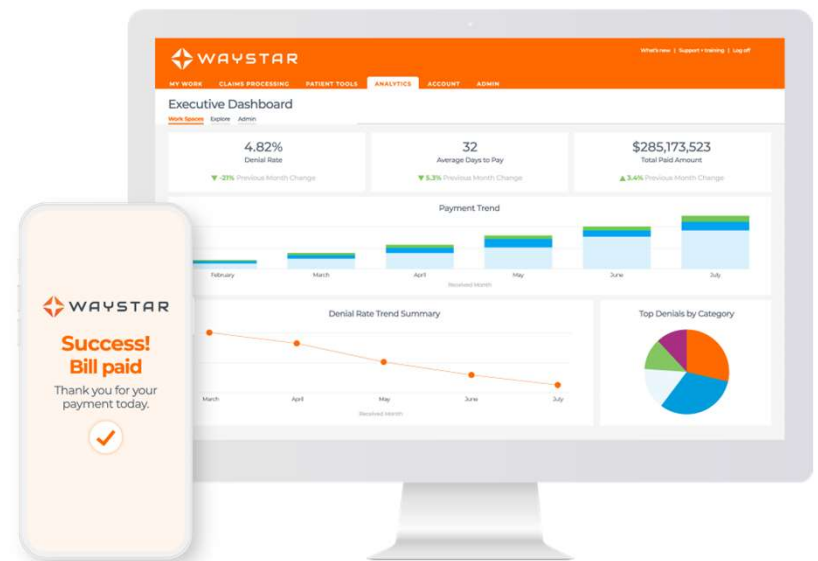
WAYSTAR

What's new | Support + training | Log off

MY WORK CLAIMS PROCESSING PATIENT TOOLS ANALYTICS ACCOUNT ADMIN

Executive Dashboard

Work Spaces Explore Admin

4.82%
Denial Rate
-21% Previous Month Change

32
Average Days to Pay
5.3% Previous Month Change

$285,173,523
Total Paid Amount
3.4% Previous Month Change

Payment Trend

February March April May June July

Received Month

Denial Rate Trend Summary

March April May June July

Received Month

Top Denials by Category

WAYSTAR

Success!
Bill paid

Thank you for your payment today.